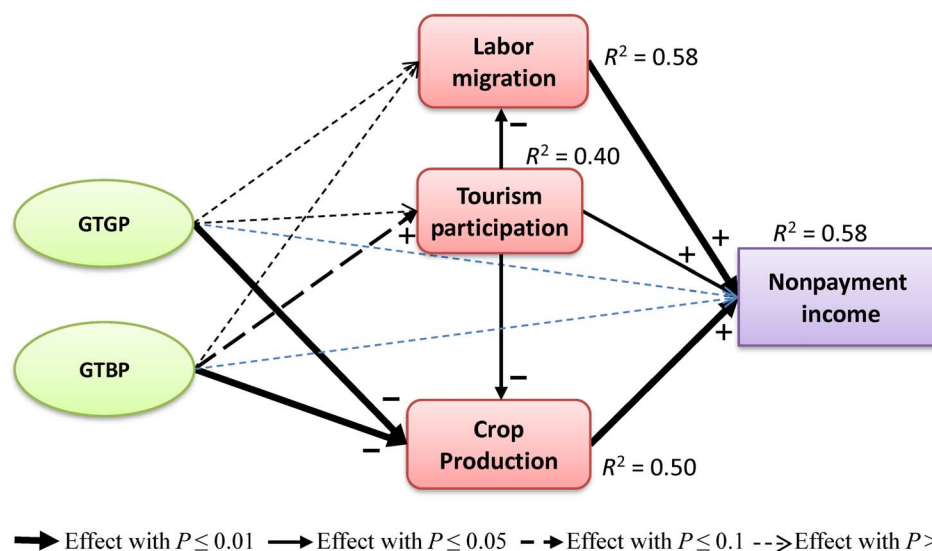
Labor migration

$R^2 = 0.58$

$R^2 = 0.40$

Tourism participation

$R^2 = 0.58$

GTGP

Nonpayment income

GTBP

Crop Production

$R^2 = 0.50$

−

+

+

+

+

−

−

−

Effect with $P \leq 0.01$ Effect with $P \leq 0.05$ Effect with $P \leq 0.1$ Effect with $P >$ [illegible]